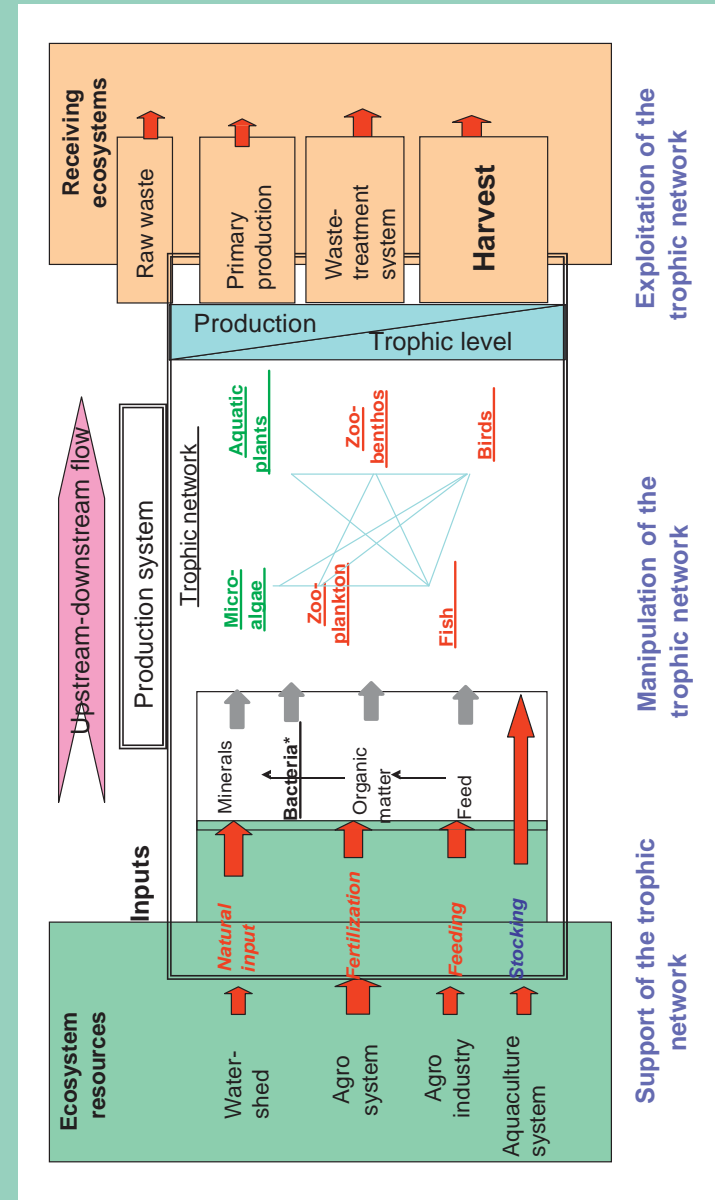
Receiving ecosystems

Raw waste

Primary production

Waste-treatment system

Harvest

Exploitation of the trophic network

Production

Trophic level

Upstream-downstream flow

Production system

Trophic network

Aquatic plants

Micro-algae

Zoo-benthos

Zoo-plankton

Birds

Fish

Manipulation of the trophic network

Minerals

Bacteria*

Organic matter

Feed

Inputs

Natural input

Fertilization

Feeding

Stocking

Ecosystem resources

Water-shed

Agro system

Agro industry

Aquaculture system

Support of the trophic network